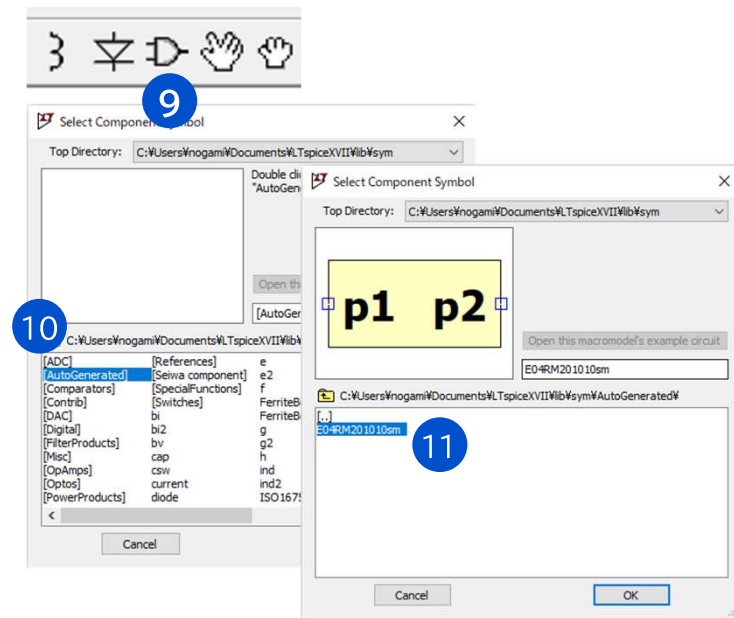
9

Select Component Symbol

Top Directory: C:¥Users¥nogami¥Documents¥LTspiceXVII¥lib¥sym

Double cli
"AutoGene

Open thi

[AutoGen

10

C:¥Users¥nogami¥Documents¥LTspiceXVII¥lib¥sym

| | | |
|---|---|---|
| [ADC] | [References] | e |
| [AutoGenerated] | [Seiwa component] | e2 |
| [Comparators] | [SpecialFunctions] | f |
| [Contrib] | [Switches] | FerriteB |
| [DAC] | bi | FerriteB |
| [Digital] | bi2 | g |
| [FilterProducts] | bv | g2 |
| [Misc] | cap | h |
| [OpAmps] | csw | ind |
| [Optos] | current | ind2 |
| [PowerProducts] | diode | ISO1675 |

Cancel

Select Component Symbol

Top Directory: C:¥Users¥nogami¥Documents¥LTspiceXVII¥lib¥sym

p1 p2

Open this macromodel's example circuit

E04RM201010sm

C:¥Users¥nogami¥Documents¥LTspiceXVII¥lib¥sym¥AutoGenerated¥

[..]
E04RM201010sm

11

Cancel

OK